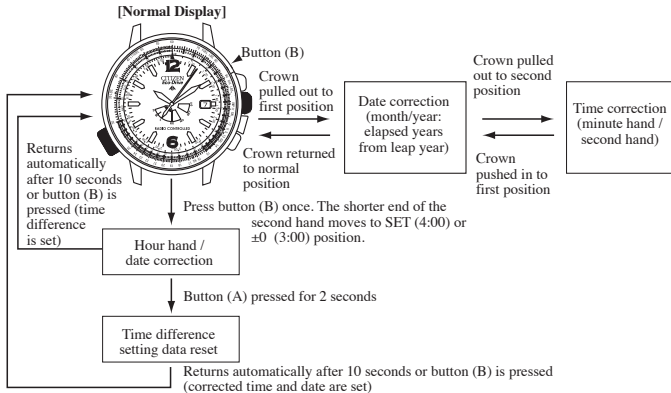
[Normal Display]

Button (B)

CITIZEN
Eco-Drive

RADIO CONTROLLED

Crown pulled out to first position

Crown returned to normal position

Date correction (month/year: elapsed years from leap year)

Crown pulled out to second position

Crown pushed in to first position

Time correction (minute hand / second hand)

Returns automatically after 10 seconds or button (B) is pressed (time difference is set)

Press button (B) once. The shorter end of the second hand moves to SET (4:00) or ±0 (3:00) position.

Hour hand / date correction

Button (A) pressed for 2 seconds

Time difference setting data reset

Returns automatically after 10 seconds or button (B) is pressed (corrected time and date are set)